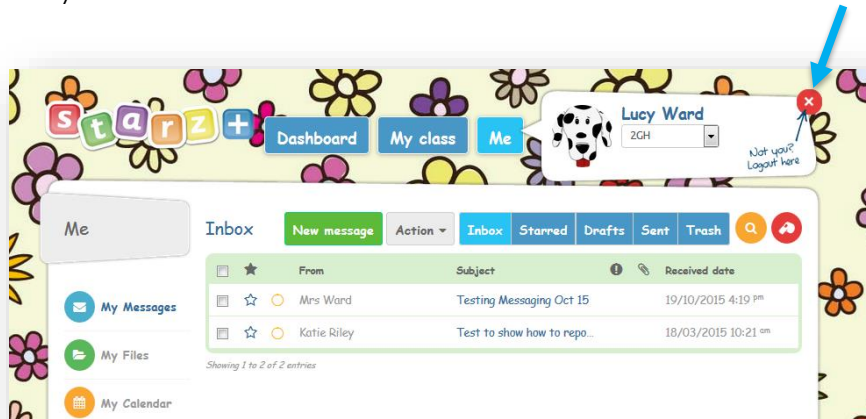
starz+

Dashboard My class Me

Lucy Ward
2GH

Not you? Logout here

Me

Inbox New message Action Inbox Starred Drafts Sent Trash

| | | From | Subject | | | Received date |
|---|---|---|---|---|---|---|
| | | Mrs Ward | Testing Messaging Oct 15 | | | 19/10/2015 4:19 pm |
| | | Katie Riley | Test to show how to repo... | | | 18/03/2015 10:21 am |

Showing 1 to 2 of 2 entries

My Messages

My Files

My Calendar